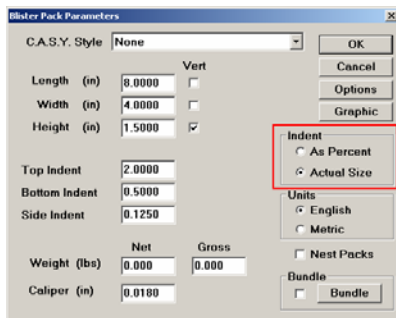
Blister Pack Parameters

C.A.S.Y. Style None

OK

Cancel

Options

Graphic

Vert

Length (in) 8.0000

Width (in) 4.0000

Height (in) 1.5000

Indent

As Percent

Actual Size

Top Indent 2.0000

Bottom Indent 0.5000

Side Indent 0.1250

Units

English

Metric

Net

Gross

Weight (lbs) 0.000 0.000

Nest Packs

Bundle

Caliper (in) 0.0180

Bundle